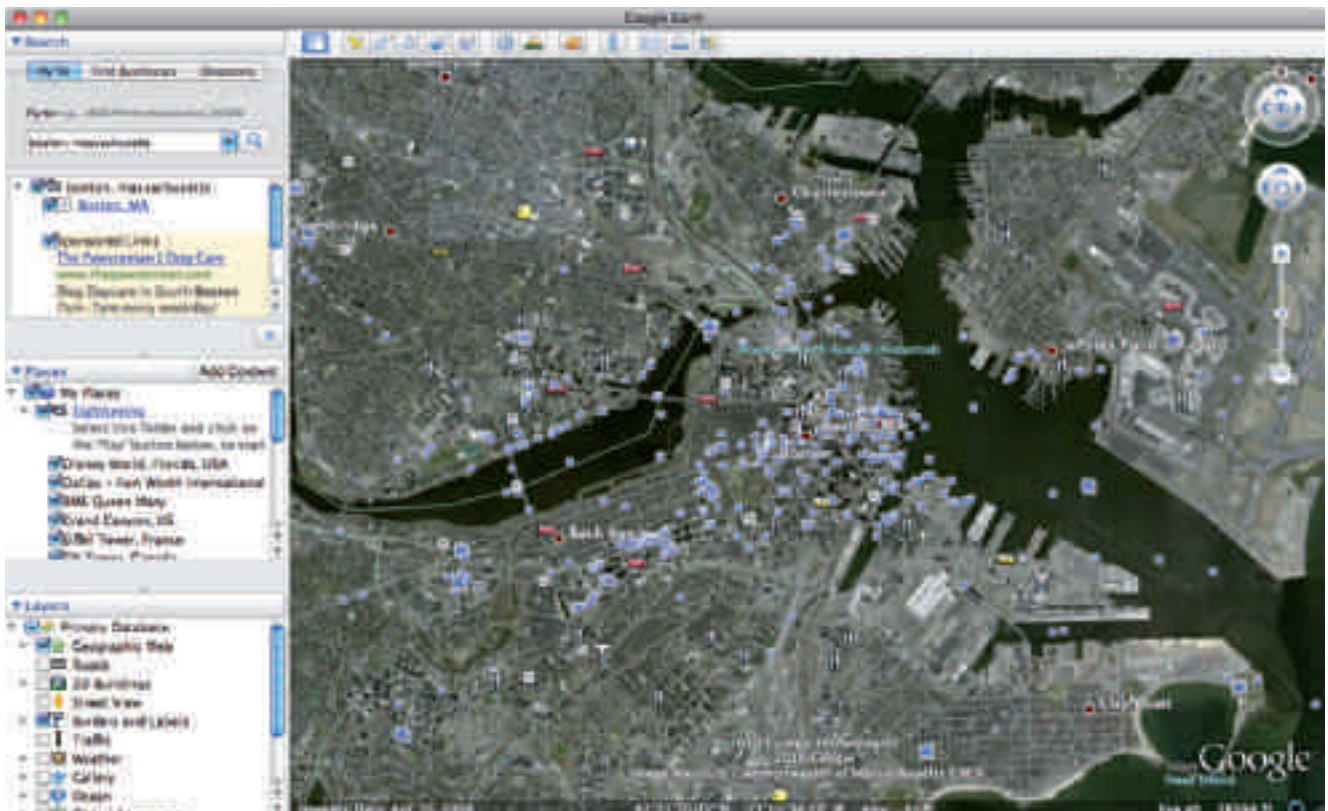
Google Earth

▼ Search

Fly To   Find Businesses   Directions

boston massachusetts

boston, massachusetts
Boston, MA

Sponsored Links
The Pawsitively Dog Care
Dog Daycare in South Boston

▼ Places   Add Content

My Places
Sightseeing
Select this folder and click on the 'Play' button below, to start
Disney World, Florida, USA
DaGu - Fort Worth International
RMS Queen Mary
Grand Canyon, US
Eiffel Tower, France

▼ Layers

Primary Database
Geographic Web
Roads
3D Buildings
Street View
Borders and Labels
Traffic
Weather
Gallery
Ocean

Charlestown

Back Bay

Google